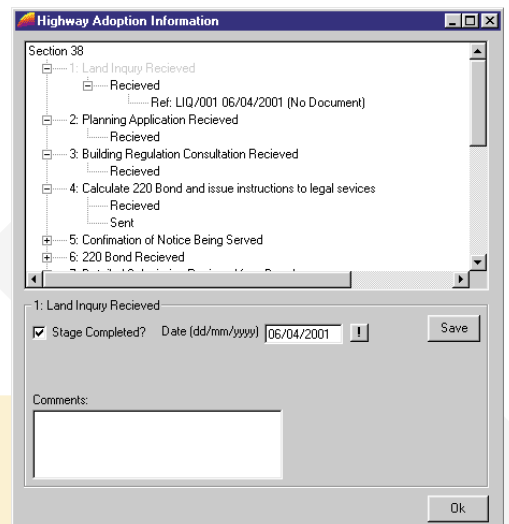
Highway Adoption Information

Section 38
1: Land Inqury Recieved
Recieved
Ref: LIQ/001 06/04/2001 (No Document)
2: Planning Application Recieved
Recieved
3: Building Regulation Consultation Recieved
Recieved
4: Calculate 220 Bond and issue instructions to legal sevices
Recieved
Sent
5: Confimation of Notice Being Served
6: 220 Bond Recieved
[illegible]

1: Land Inqury Recieved
Stage Completed? Date (dd/mm/yyyy) 06/04/2001 !
Save

Comments:

Ok